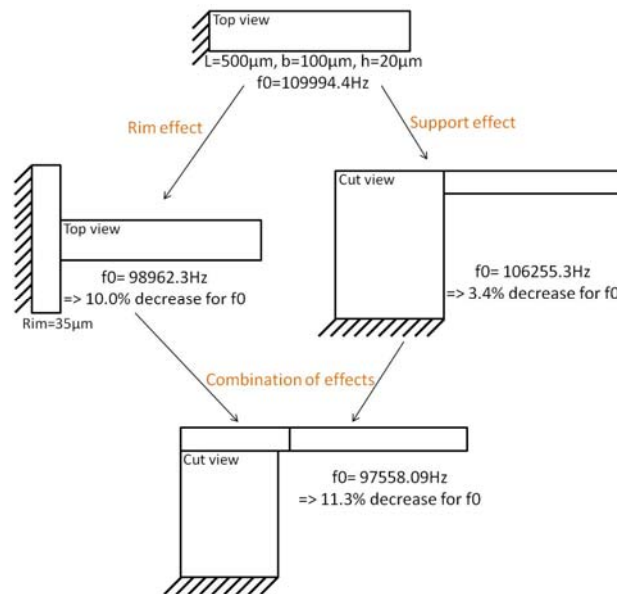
Top view
L=500μm, b=100μm, h=20μm
f0=109994.4Hz

Rim effect

Support effect

Top view
f0= 98962.3Hz
=> 10.0% decrease for f0
Rim=35μm

Cut view
f0= 106255.3Hz
=> 3.4% decrease for f0

Combination of effects

Cut view
f0= 97558.09Hz
=> 11.3% decrease for f0